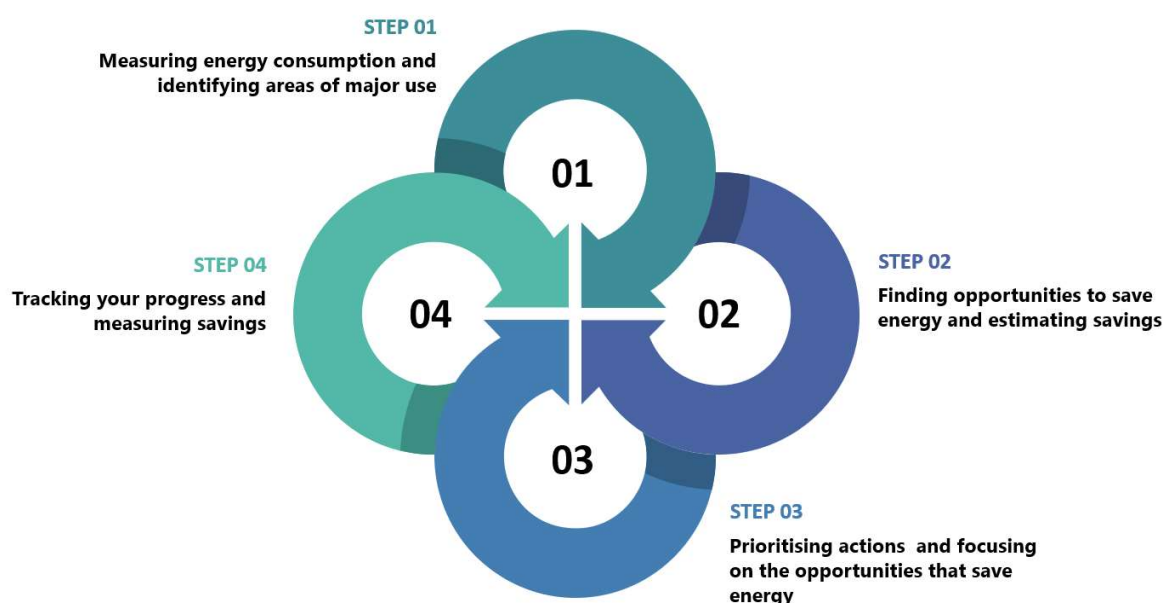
STEP 01

Measuring energy consumption and identifying areas of major use

01

STEP 04

Tracking your progress and measuring savings

04

02

STEP 02

Finding opportunities to save energy and estimating savings

03

STEP 03

Prioritising actions  and focusing on the opportunities that save energy